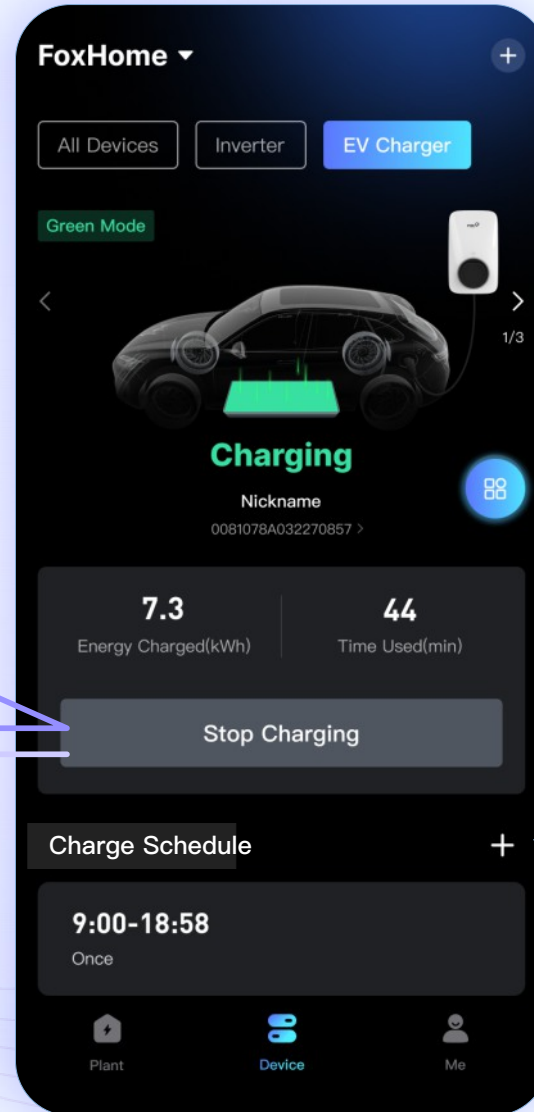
FoxHome

All Devices
Inverter
EV Charger

Green Mode

1/3

Charging

Nickname

0081078A032270857 >

7.3
Energy Charged(kWh)

44
Time Used(min)

Stop Charging

Charge Schedule

+

9:00-18:58
Once

Plant
Device
Me